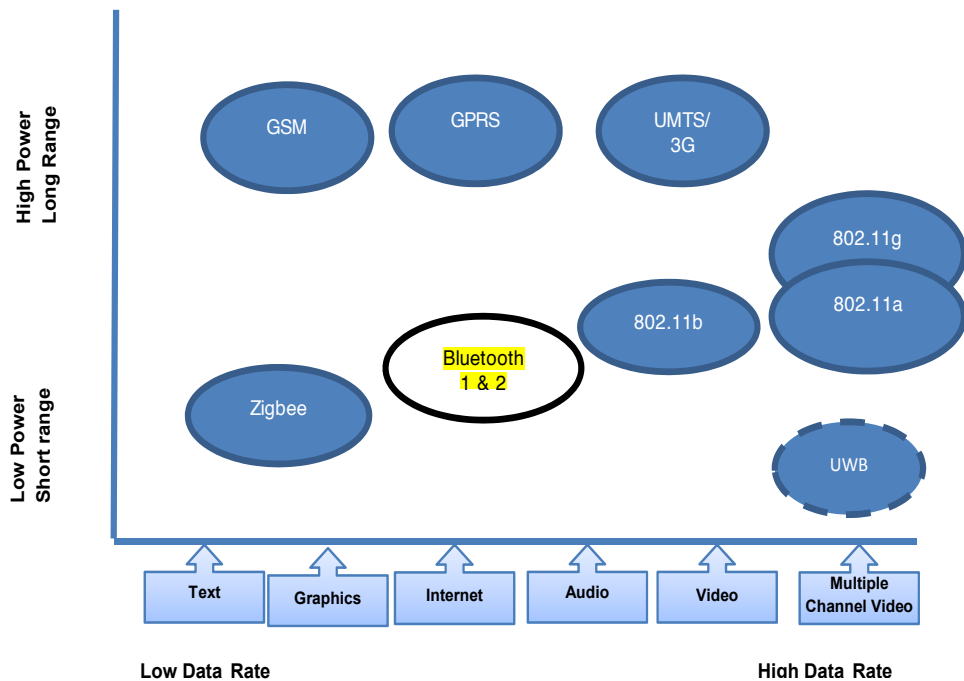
High Power
Long Range

GSM

GPRS

UMTS/
3G

802.11g

802.11a

802.11b

Bluetooth
1 & 2

Low Power
Short range

Zigbee

UWB

Text

Graphics

Internet

Audio

Video

Multiple
Channel Video

Low Data Rate

High Data Rate